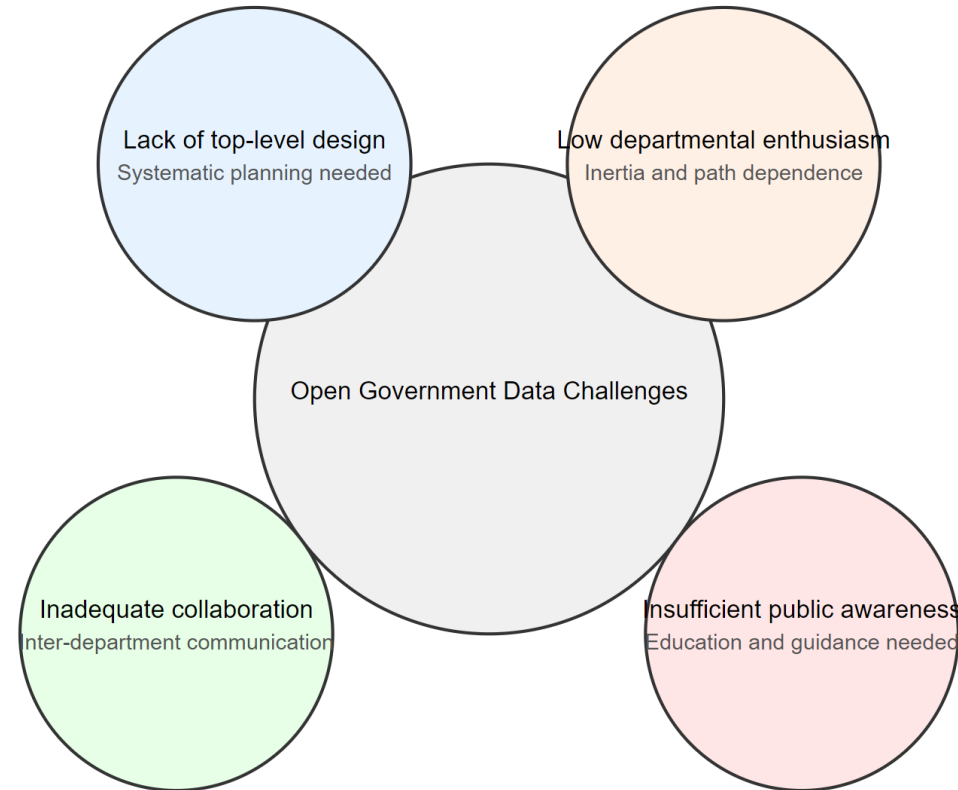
Lack of top-level design
Systematic planning needed

Low departmental enthusiasm
Inertia and path dependence

Open Government Data Challenges

Inadequate collaboration
Inter-department communication

Insufficient public awareness
Education and guidance needed